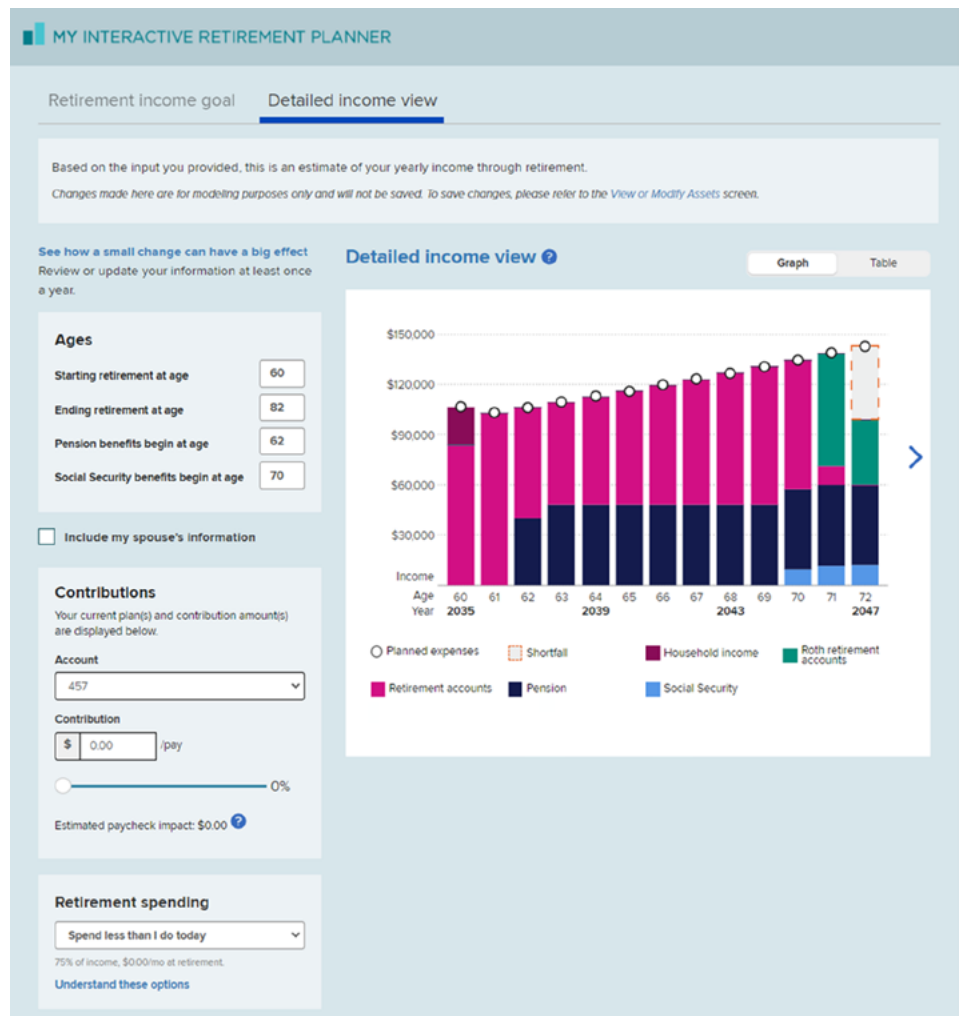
MY INTERACTIVE RETIREMENT PLANNER

Retirement income goal
Detailed income view

Based on the input you provided, this is an estimate of your yearly income through retirement.

Changes made here are for modeling purposes only and will not be saved. To save changes, please refer to the View or Modify Assets screen.

See how a small change can have a big effect
Review or update your information at least once a year.

Ages

Starting retirement at age 60
Ending retirement at age 82
Pension benefits begin at age 62
Social Security benefits begin at age 70

Include my spouse's information

Contributions
Your current plan(s) and contribution amount(s) are displayed below.

Account
457

Contribution
$ 0.00 /pay

0%

Estimated paycheck impact: $0.00

Retirement spending
Spend less than I do today
75% of income, $0.00/mo at retirement.
Understand these options

Detailed income view

Graph
Table

$150,000
$120,000
$90,000
$60,000
$30,000
Income

Age 60 61 62 63 64 65 66 67 68 69 70 71 72
Year 2035 2039 2043 2047

Planned expenses
Shortfall
Household income
Roth retirement accounts
Retirement accounts
Pension
Social Security